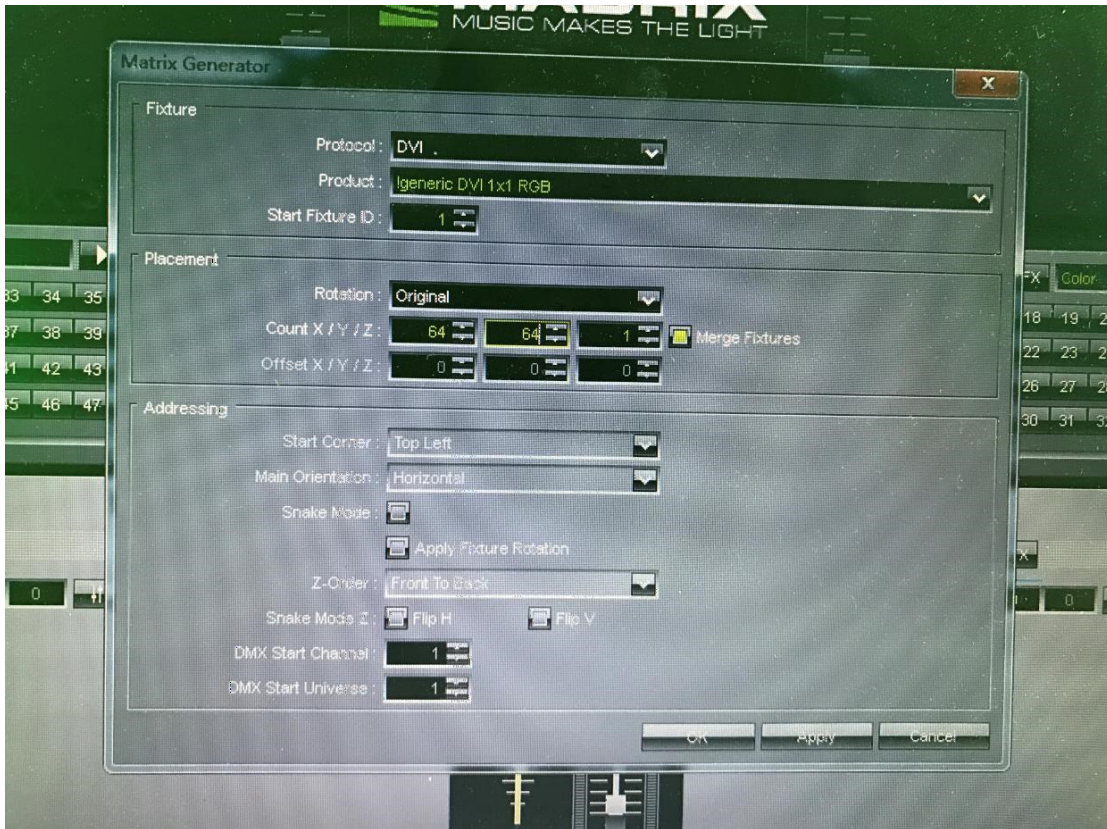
MUSIC MAKES THE LIGHT

Matrix Generator

x

Fixture

Protocol : DVI

Product : Igeneric DVI 1x1 RGB

Start Fixture ID : 1

Placement

Rotation : Original

Count X / Y / Z : 64 64 1 Merge Fixtures

Offset X / Y / Z : 0 0 0

Addressing

Start Corner : Top Left

Main Orientation : Horizontal

Snake Mode :

Apply Fixture Rotation

Z-Order : Front To Back

Snake Mode Z : Flip H Flip V

DMX Start Channel : 1

DMX Start Universe : 1

OK Apply Cancel

33 34 35
37 38 39
41 42 43
45 46 47

FX Color
18 19 2
22 23 2
26 27 2
30 31 3

0
0